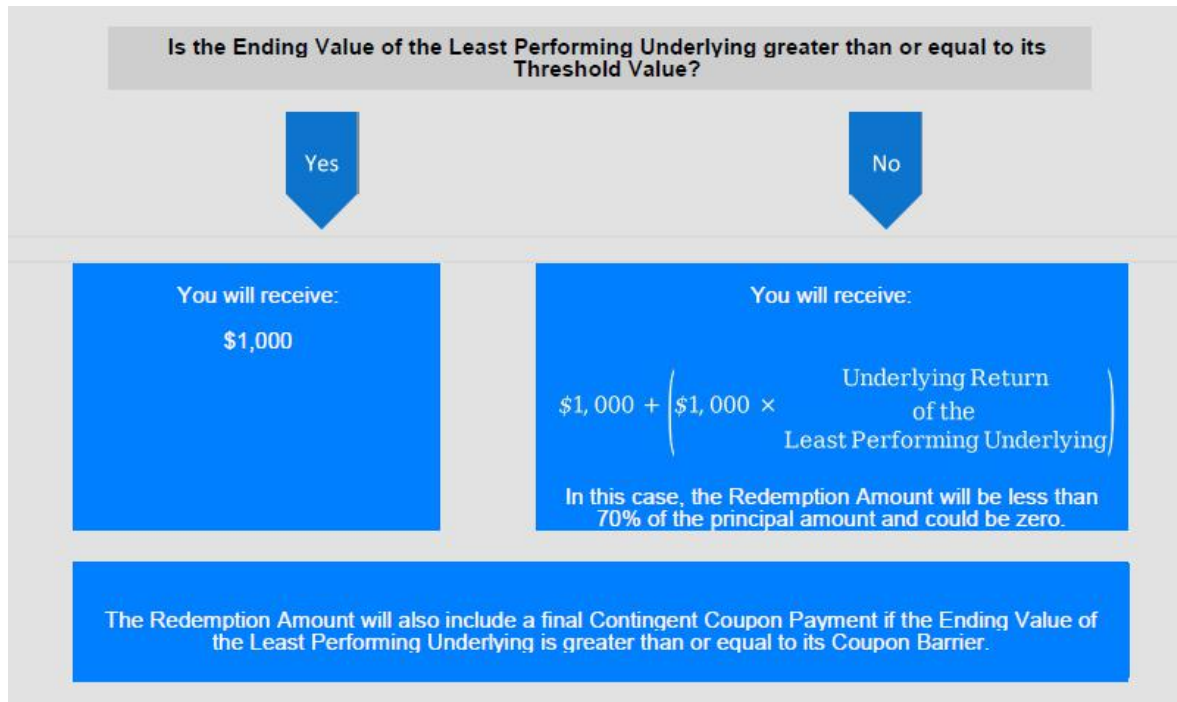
Is the Ending Value of the Least Performing Underlying greater than or equal to its Threshold Value?

Yes

No

You will receive:

$1,000

You will receive:

$\$1,000 + \left(\$1,000 \times \begin{array}{c}\text{Underlying Return}\\ \text{of the}\\ \text{Least Performing Underlying}\end{array}\right)$

In this case, the Redemption Amount will be less than 70% of the principal amount and could be zero.

The Redemption Amount will also include a final Contingent Coupon Payment if the Ending Value of the Least Performing Underlying is greater than or equal to its Coupon Barrier.